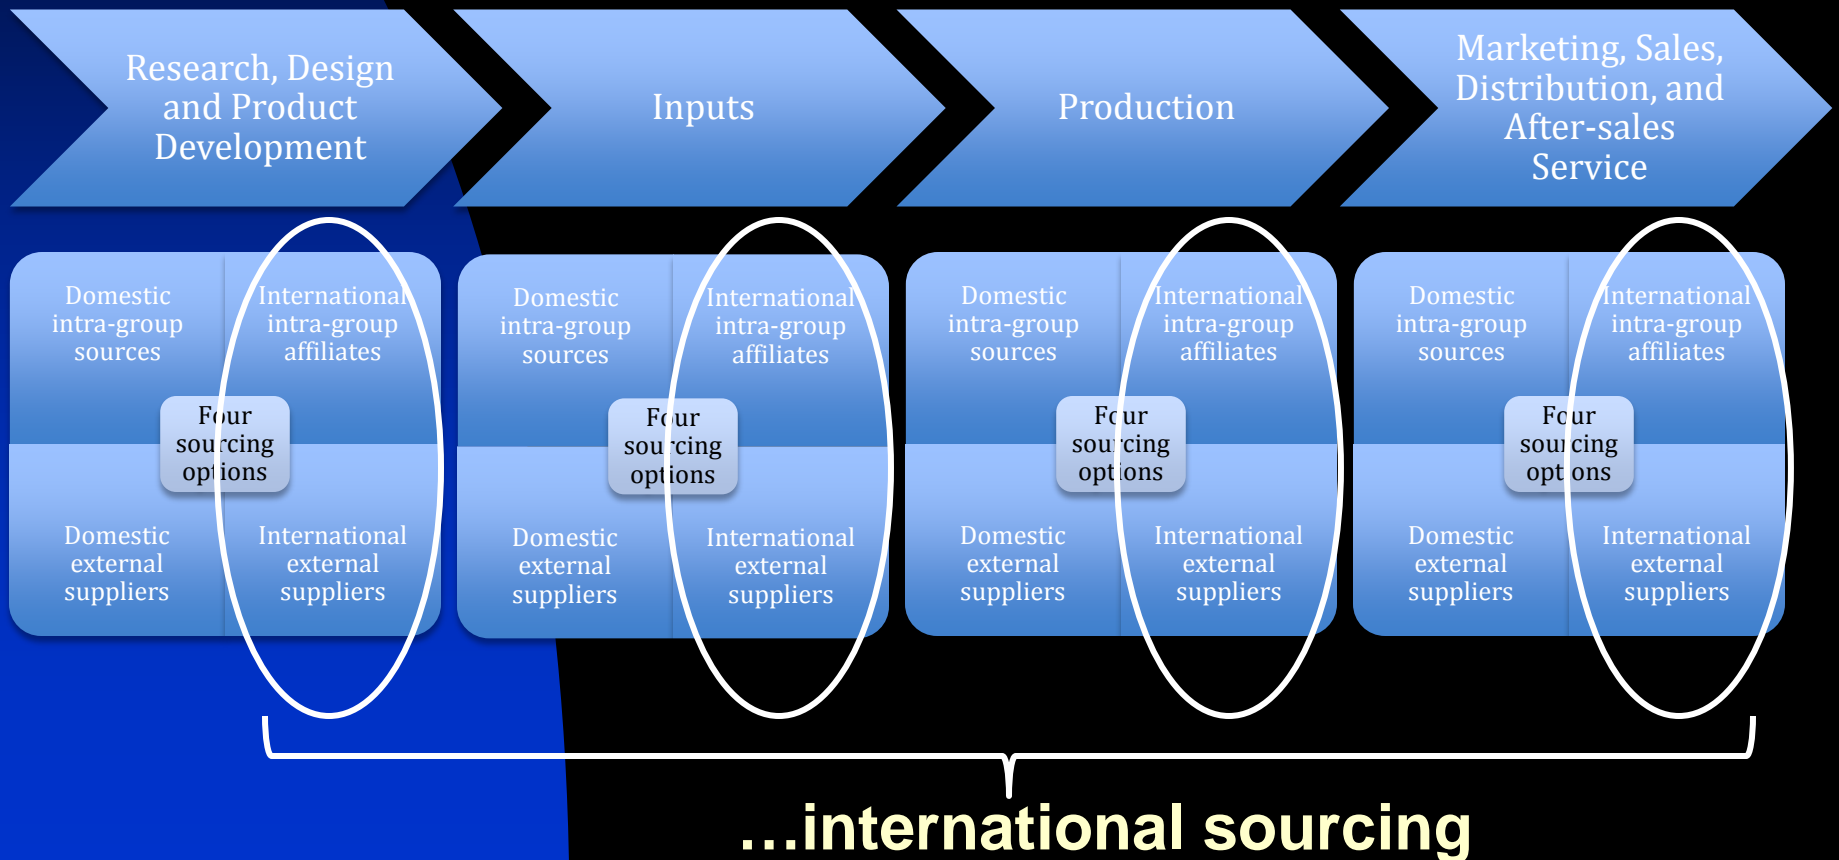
Research, Design and Product Development

Inputs

Production

Marketing, Sales, Distribution, and After-sales Service

Domestic intra-group sources

International intra-group affiliates

Four sourcing options

Domestic external suppliers

International external suppliers

Domestic intra-group sources

International intra-group affiliates

Four sourcing options

Domestic external suppliers

International external suppliers

Domestic intra-group sources

International intra-group affiliates

Four sourcing options

Domestic external suppliers

International external suppliers

Domestic intra-group sources

International intra-group affiliates

Four sourcing options

Domestic external suppliers

International external suppliers

…international sourcing